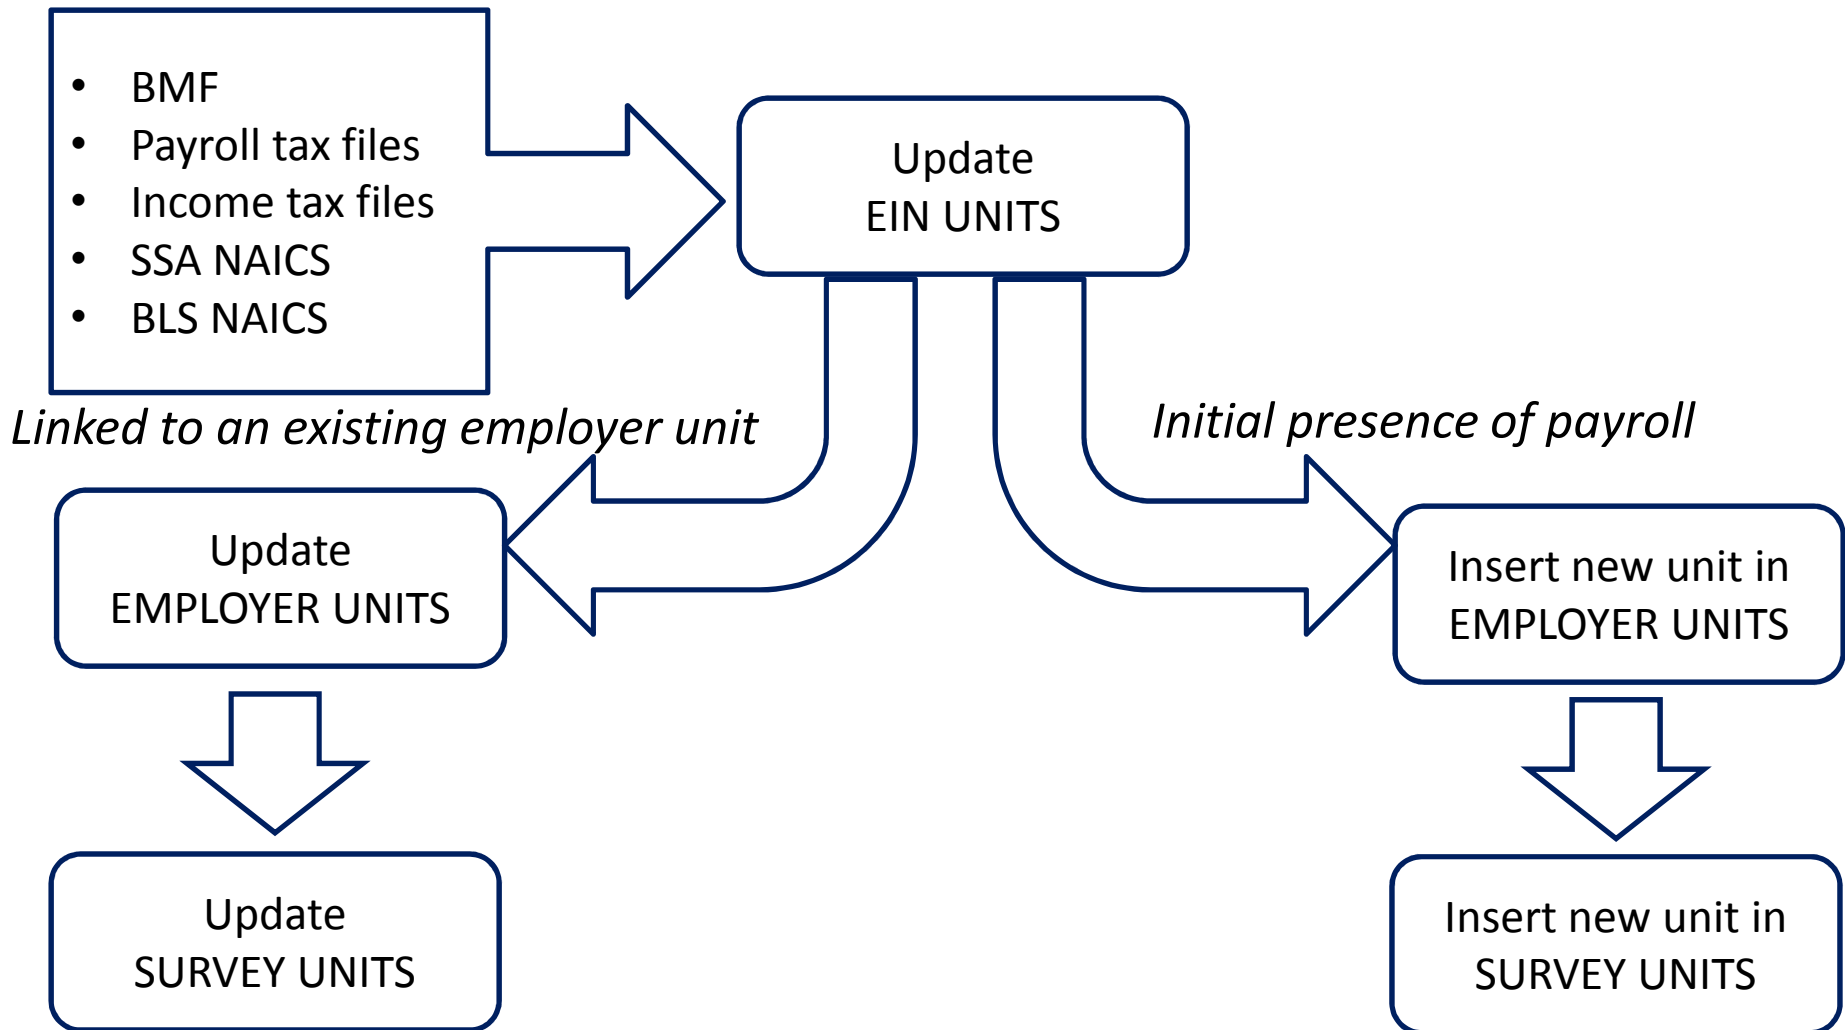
- BMF
- Payroll tax files
- Income tax files
- SSA NAICS
- BLS NAICS

Update
EIN UNITS

Linked to an existing employer unit

Initial presence of payroll

Update
EMPLOYER UNITS

Insert new unit in
EMPLOYER UNITS

Update
SURVEY UNITS

Insert new unit in
SURVEY UNITS